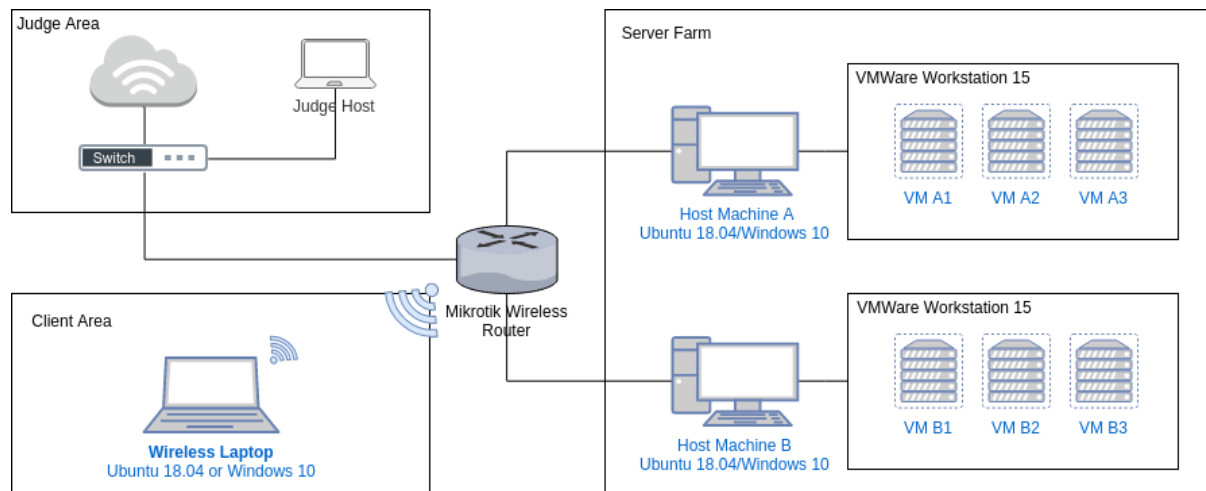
Judge Area

Judge Host

Switch

Server Farm

VMWare Workstation 15

VM A1 VM A2 VM A3

Host Machine A
Ubuntu 18.04/Windows 10

Mikrotik Wireless Router

Client Area

VMWare Workstation 15

VM B1 VM B2 VM B3

Wireless Laptop
Ubuntu 18.04 or Windows 10

Host Machine B
Ubuntu 18.04/Windows 10